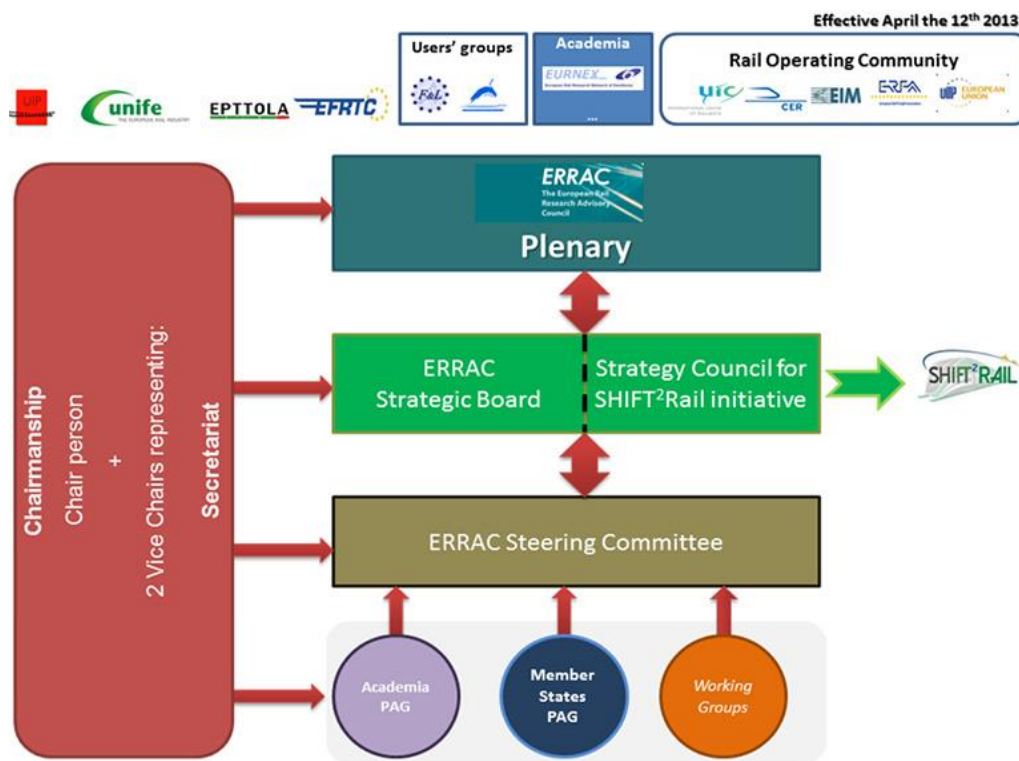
Effective April the 12$^{th}$ 2013

UIP

unife
THE EUROPEAN RAIL INDUSTRY

EPTTOLA

EFRTC

Users' groups

F&L

Academia

EURNEX
European Rail Research Network of Excellence

...

Rail Operating Community

UIC
INTERNATIONAL UNION OF RAILWAYS

CER

EIM

ERFA

EUROPEAN UNION

ERRAC
The European Rail Research Advisory Council

Plenary

ERRAC Strategic Board

Strategy Council for SHIFT$^2$Rail initiative

SHIFT$^2$RAIL

ERRAC Steering Committee

Chairmanship
Chair person
+
2 Vice Chairs representing:
Secretariat

Academia PAG

Member States PAG

Working Groups